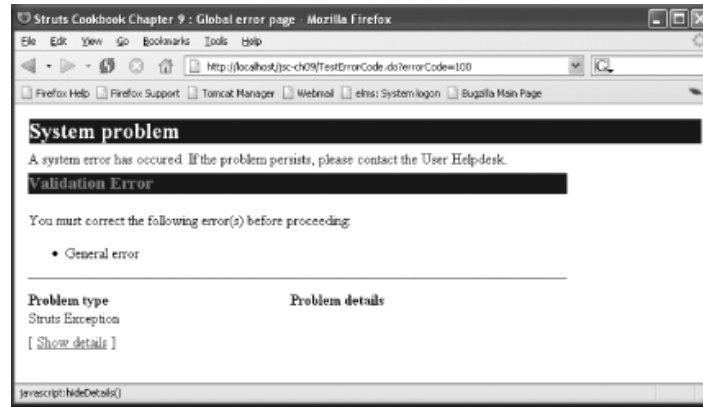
Struts Cookbook Chapter 9 : Global error page - Mozilla Firefox

File Edit View Go Bookmarks Tools Help

http://localhost/jsc-ch09/TestErrorCode.do?errorCode=100

Firefox Help Firefox Support Tomcat Manager Webmail elms: System logon Bugzilla Main Page

System problem

A system error has occured. If the problem persists, please contact the User Helpdesk.

Validation Error

You must correct the following error(s) before proceeding:

- General error

| Problem type | Problem details |
|---|---|
| Struts Exception | |

[ Show details ]

javascript:hideDetails()